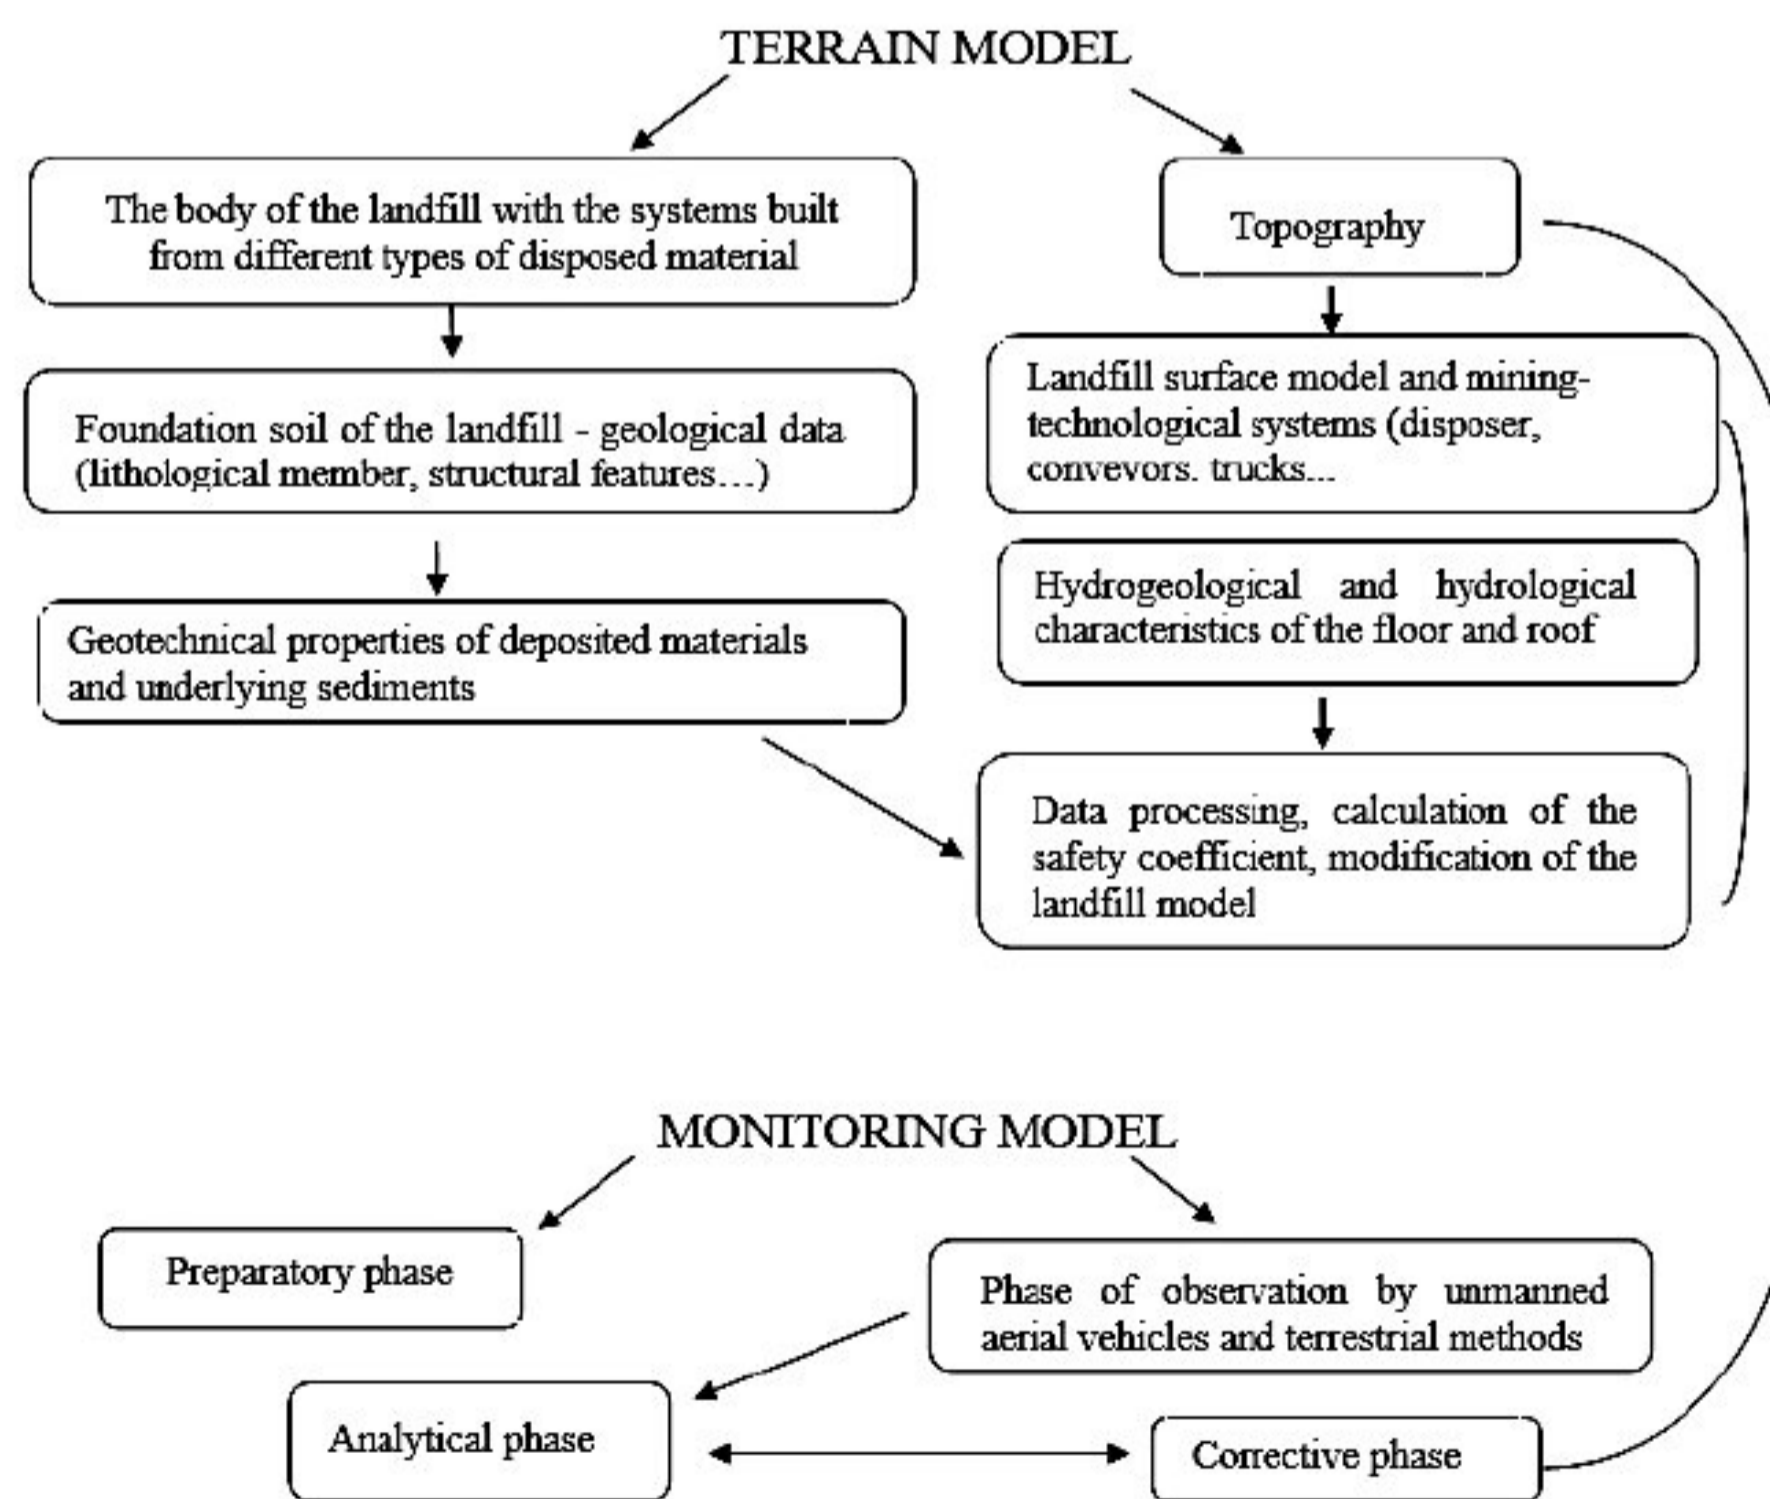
TERRAIN MODEL

The body of the landfill with the systems built from different types of disposed material

Topography

Foundation soil of the landfill - geological data (lithological member, structural features…)

Landfill surface model and mining-technological systems (disposer, conveyors. trucks...

Hydrogeological and hydrological characteristics of the floor and roof

Geotechnical properties of deposited materials and underlying sediments

Data processing, calculation of the safety coefficient, modification of the landfill model

MONITORING MODEL

Preparatory phase

Phase of observation by unmanned aerial vehicles and terrestrial methods

Analytical phase

Corrective phase